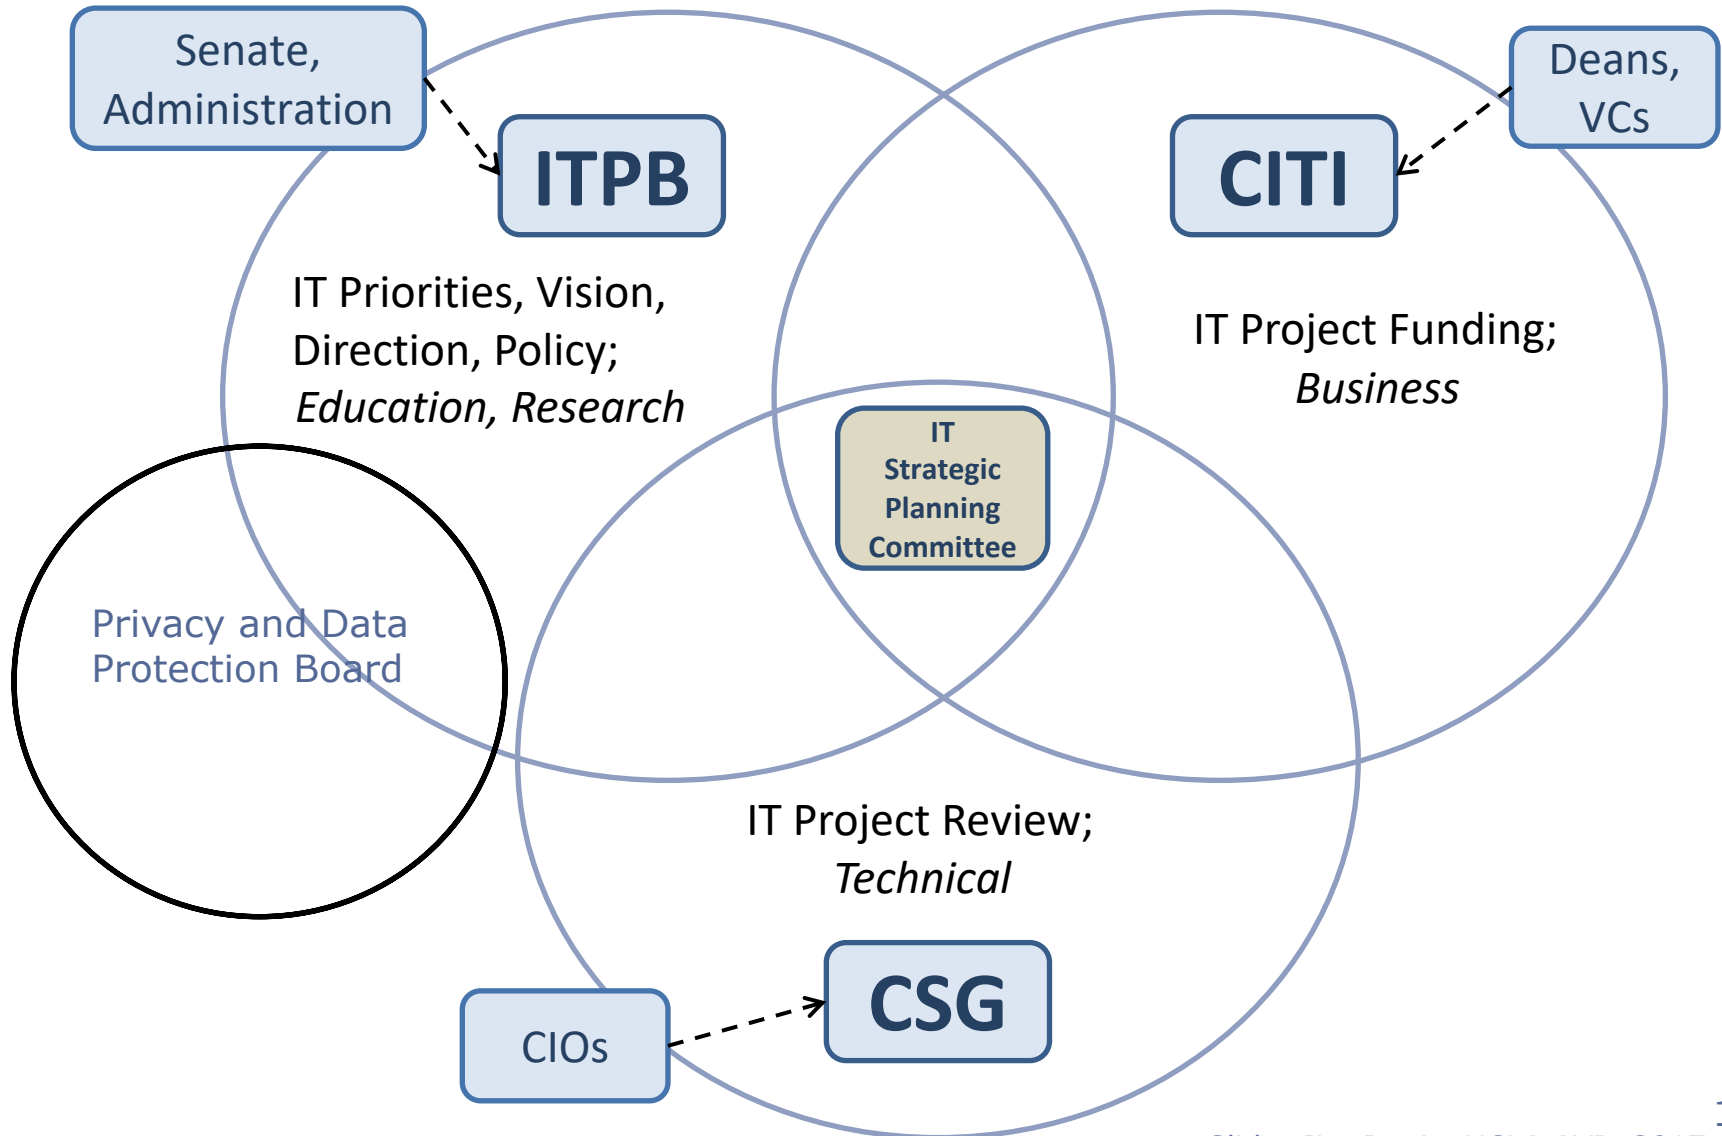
Senate, Administration

ITPB

Deans, VCs

CITI

IT Priorities, Vision, Direction, Policy; *Education, Research*

IT Project Funding; *Business*

IT Strategic Planning Committee

Privacy and Data Protection Board

IT Project Review; *Technical*

CIOs

CSG

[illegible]